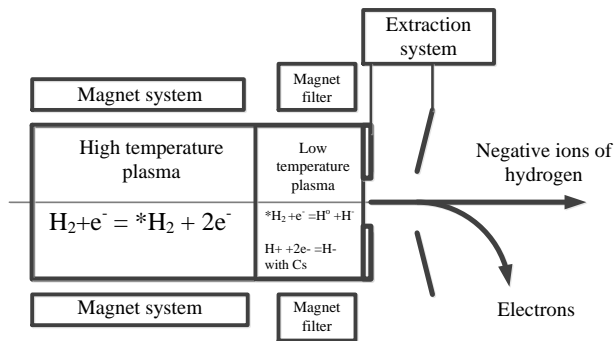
Extraction system

Magnet system

Magnet filter

High temperature plasma

Low temperature plasma

Negative ions of hydrogen

$H_2+e^- = {}^*H_2 + 2e^-$

${}^*H_2 + e^- = H^o + H^-$

H+ +2e- =H- with Cs

Magnet system

Magnet filter

Electrons